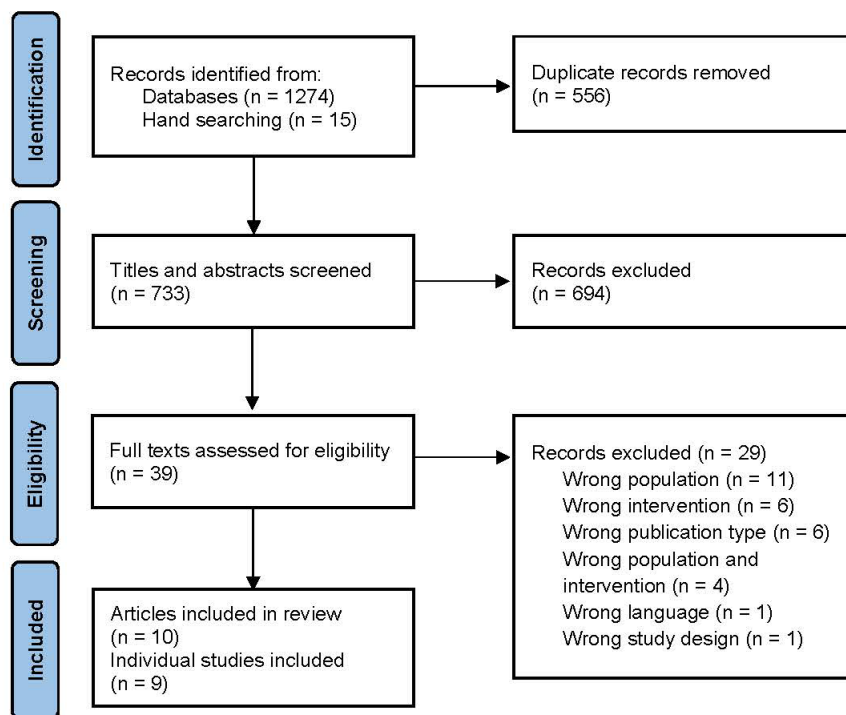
Identification

Records identified from:
Databases (n = 1274)
Hand searching (n = 15)

Duplicate records removed
(n = 556)

Screening

Titles and abstracts screened
(n = 733)

Records excluded
(n = 694)

Eligibility

Full texts assessed for eligibility
(n = 39)

Records excluded (n = 29)
Wrong population (n = 11)
Wrong intervention (n = 6)
Wrong publication type (n = 6)
Wrong population and intervention (n = 4)
Wrong language (n = 1)
Wrong study design (n = 1)

Included

Articles included in review
(n = 10)
Individual studies included
(n = 9)